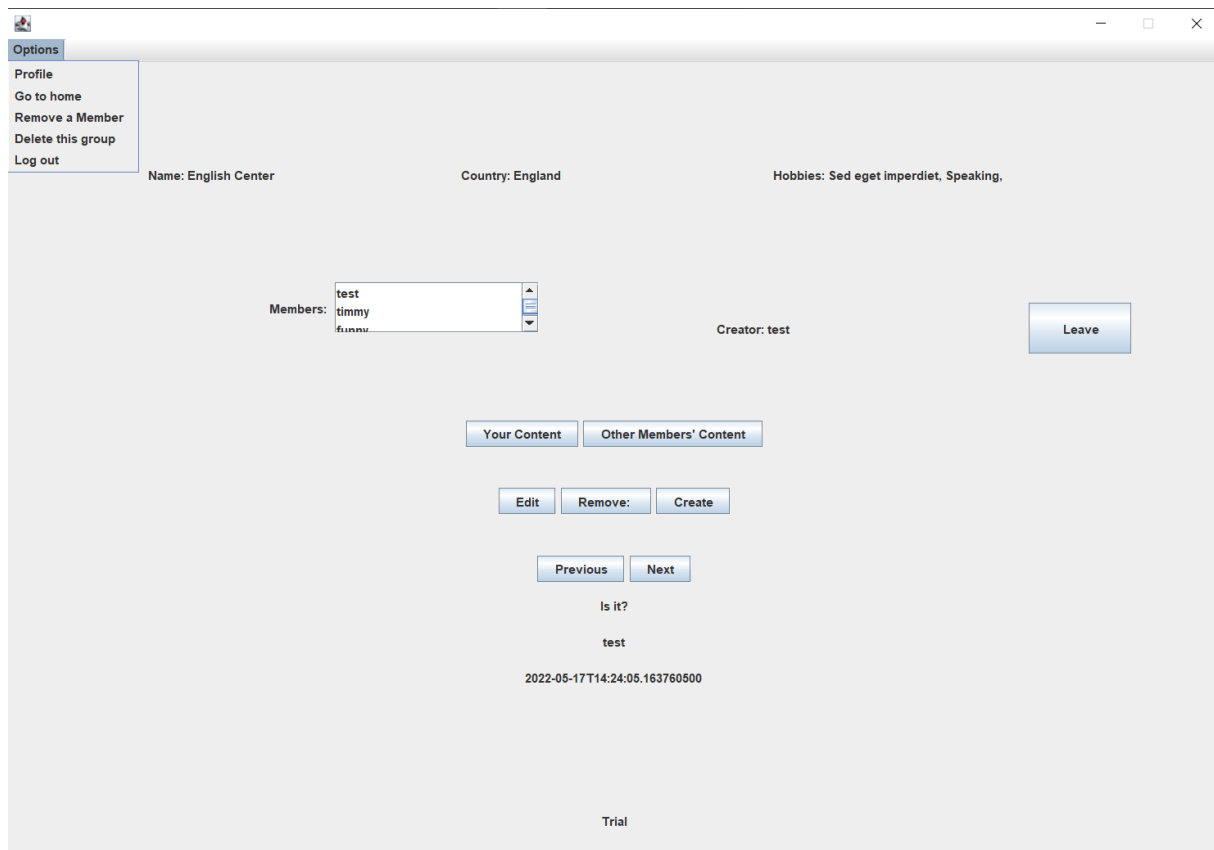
Options
Profile
Go to home
Remove a Member
Delete this group
Log out

Name: English Center
Country: England
Hobbies: Sed eget imperdiet, Speaking,

Members:
test
timmy
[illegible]

Creator: test

Leave

Your Content
Other Members' Content

Edit
Remove:
Create

Previous
Next

Is it?

test

2022-05-17T14:24:05.163760500

Trial